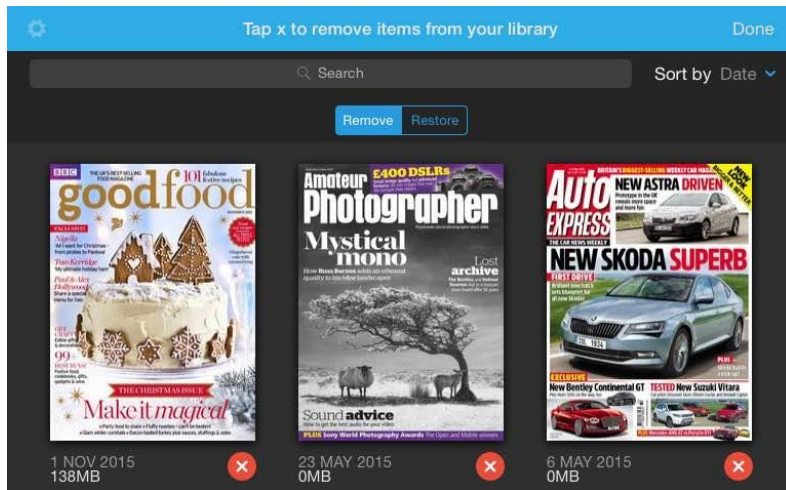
Tap x to remove items from your library

Done

Search

Sort by Date

Remove

Restore

BBC

THE UK'S BEST-SELLING FOOD MAGAZINE

goodfood

101 fabulous festive recipes

EXCLUSIVE

Nigella

Tom Kerridge

My ultimate holiday ham!

Paul & Alex Hollywood

99+

THE CHRISTMAS ISSUE

Make it magical

Amateur Photographer

£400 DSLRs

Mystical mono

Lost archive

Sound advice

How to get the best audio for your video

PLUS Sony World Photography Awards

BRITAIN'S BIGGEST-SELLING WEEKLY CAR MAGAZINE

Auto EXPRESS

THE CAR NEWS WEEKLY

NEW ASTRA DRIVEN

NEW SKODA SUPERB

FIRST DRIVE

EXCLUSIVE

New Bentley Continental GT

TESTED New Suzuki Vitara

1 NOV 2015
138MB

23 MAY 2015
0MB

6 MAY 2015
0MB